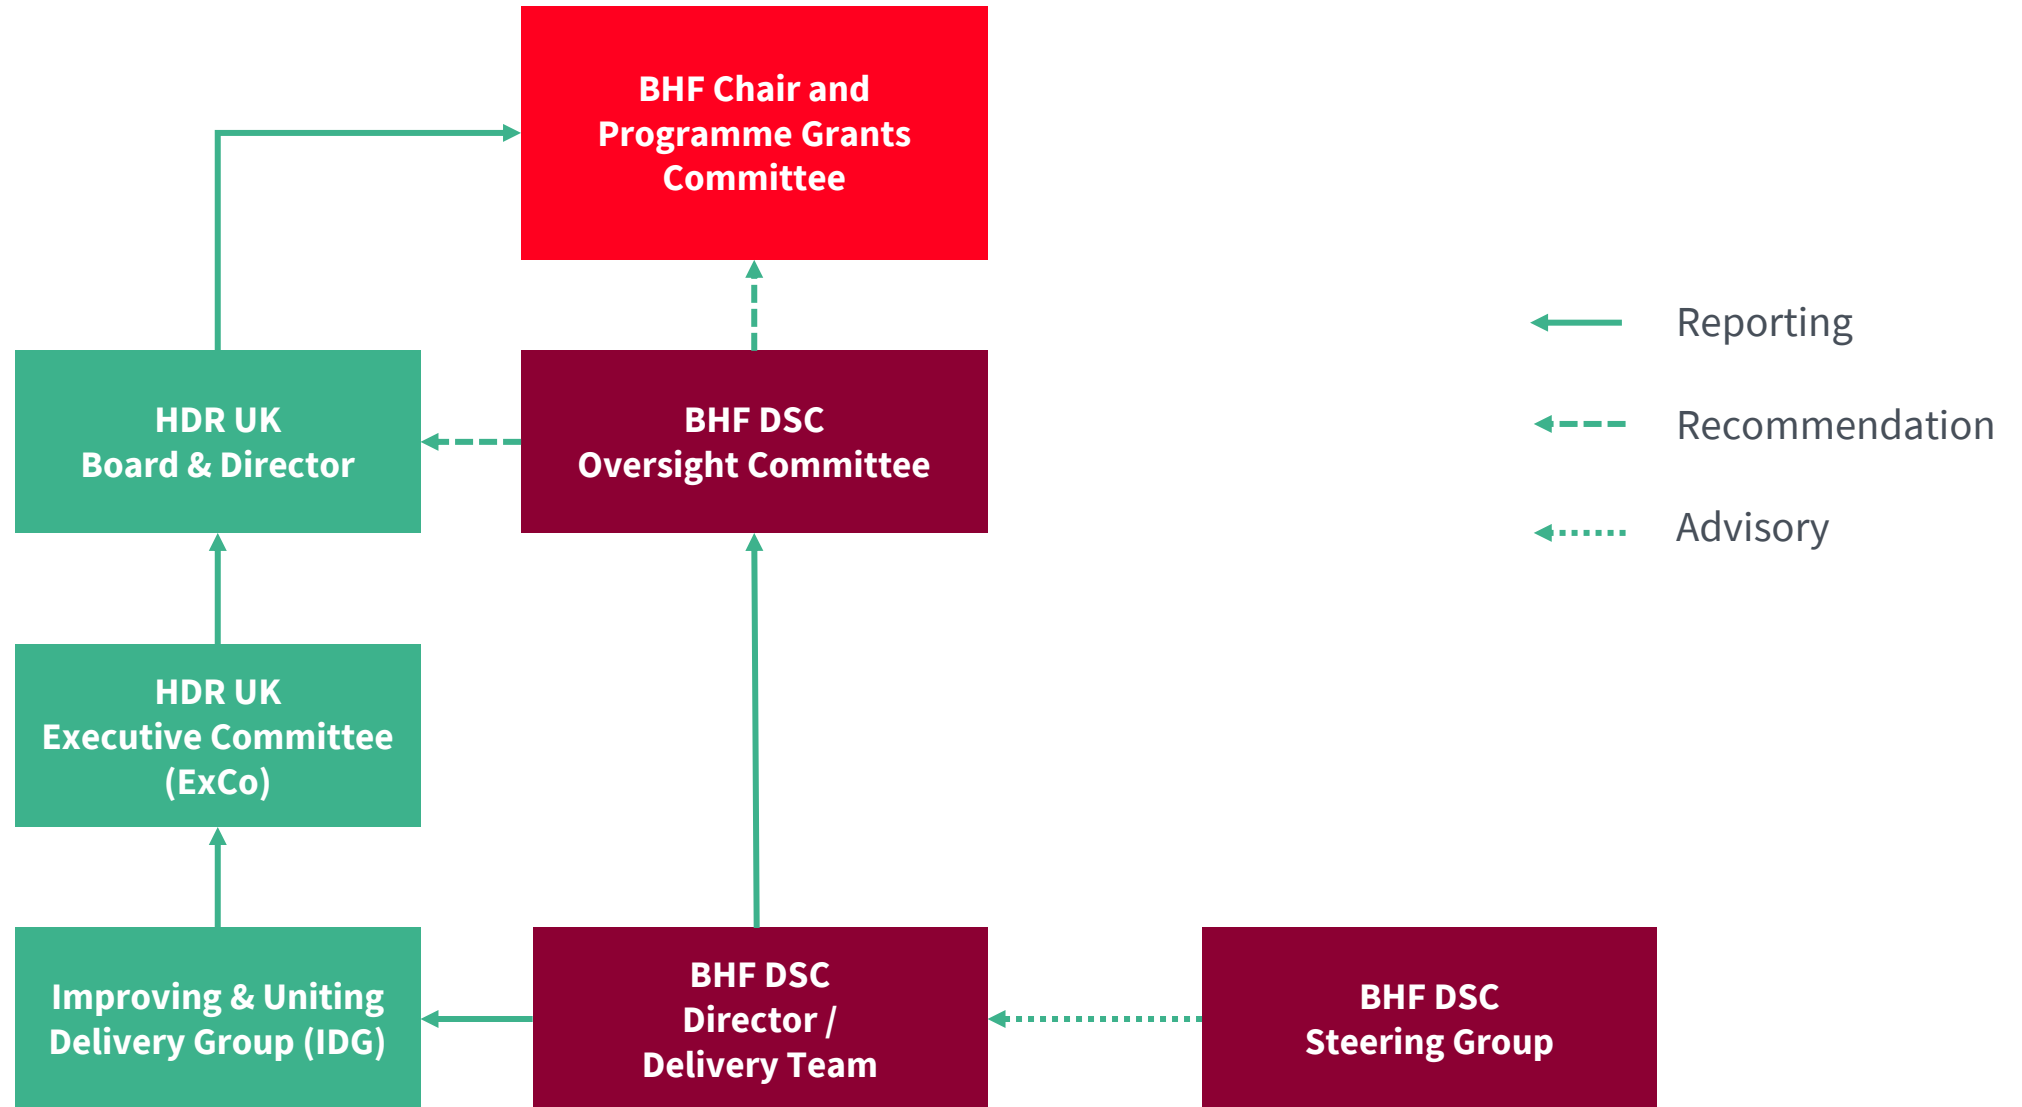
BHF Chair and Programme Grants Committee

Reporting

Recommendation

Advisory

HDR UK Board & Director

BHF DSC Oversight Committee

HDR UK Executive Committee (ExCo)

Improving & Uniting Delivery Group (IDG)

BHF DSC Director / Delivery Team

BHF DSC Steering Group